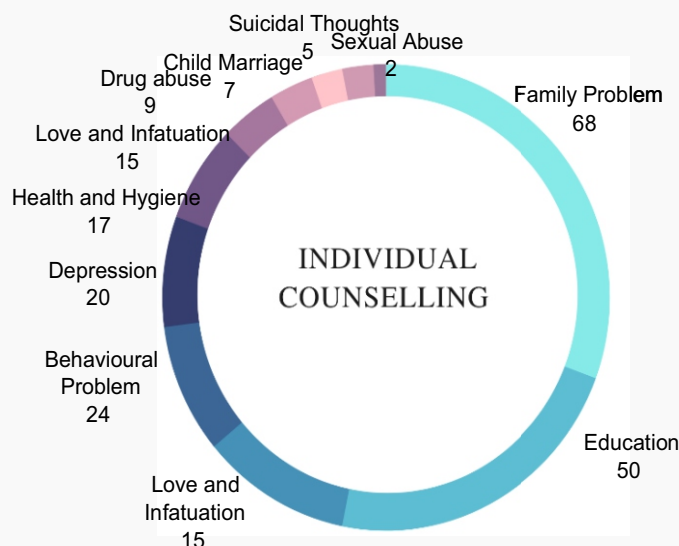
Suicidal Thoughts
5
Sexual Abuse
2
Child Marriage
7
Drug abuse
9
Love and Infatuation
15
Health and Hygiene
17
Depression
20
Behavioural Problem
24
Love and Infatuation
15
Family Problem
68
Education
50

INDIVIDUAL COUNSELLING